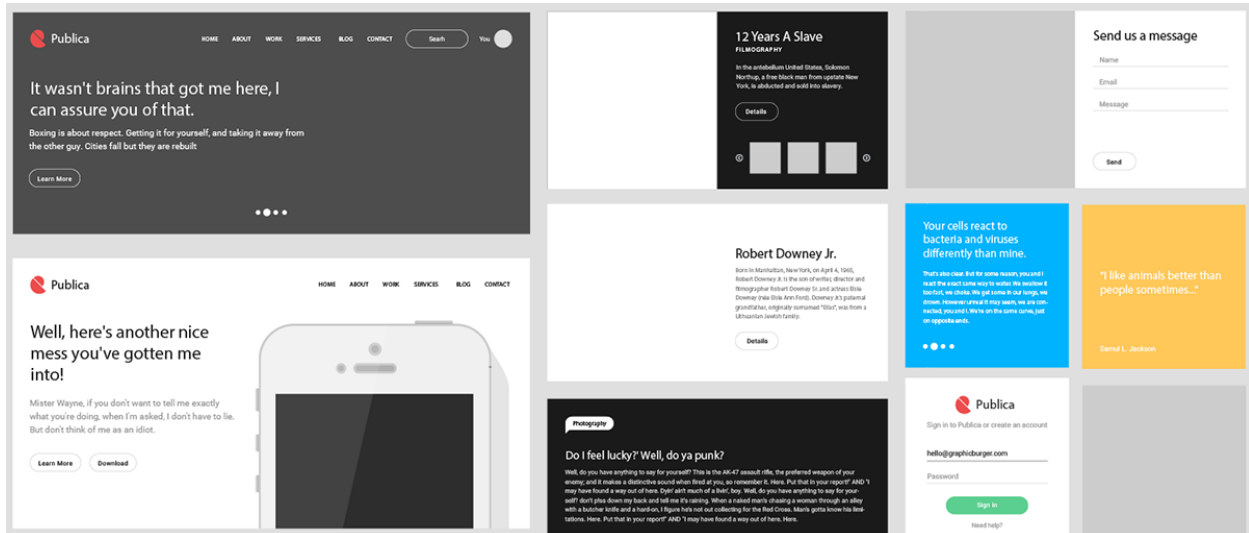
Publica

HOME ABOUT WORK SERVICES BLOG CONTACT Searh You

It wasn't brains that got me here, I can assure you of that.

Boxing is about respect. Getting it for yourself, and taking it away from the other guy. Cities fall but they are rebuilt

Learn More

12 Years A Slave

FILMOGRAPHY

In the antebellum United States, Solomon Northup, a free black man from upstate New York, is abducted and sold into slavery.

Details

Send us a message

Name

Email

Message

Send

Publica

HOME ABOUT WORK SERVICES BLOG CONTACT

Well, here's another nice mess you've gotten me into!

Mister Wayne, if you don't want to tell me exactly what you're doing, when I'm asked, I don't have to lie. But don't think of me as an idiot.

Learn More Download

Robert Downey Jr.

Born in Manhattan, New York, on April 4, 1965, Robert Downey Jr. is the son of writer, director and filmographer Robert Downey Sr. and actress Elsie Downey (née Elsie Ann Ford). Downey's paternal grandfather, originally surnamed "Elias", was from a Lithuanian Jewish family.

Details

Your cells react to bacteria and viruses differently than mine.

That's also clear. But for some reason, you and I react the exact same way to water. We swallow it too fast, we choke. We get some in our lungs, we drown. However unreal it may seem, we are connected, you and I. We're on the same curve, just on opposite ends.

"I like animals better than people sometimes..."

Samuel L. Jackson

Photography

Do I feel lucky?' Well, do ya punk?

Well, do you have anything to say for yourself? This is the AK-47 assault rifle, the preferred weapon of your enemy; and it makes a distinctive sound when fired at you, so remember it. Here. Put that in your report!" AND "I may have found a way out of here. Dyin' ain't much of a livin', boy. Well, do you have anything to say for yourself? don't piss down my back and tell me it's raining. When a naked man's chasing a woman through an alley with a butcher knife and a hard-on, I figure he's not out collecting for the Red Cross. Man's gotta know his limitations. Here. Put that in your report!" AND "I may have found a way out of here. Here.

Publica

Sign in to Publica or create an account

hello@graphicburger.com

Password

Sign In

Need help?